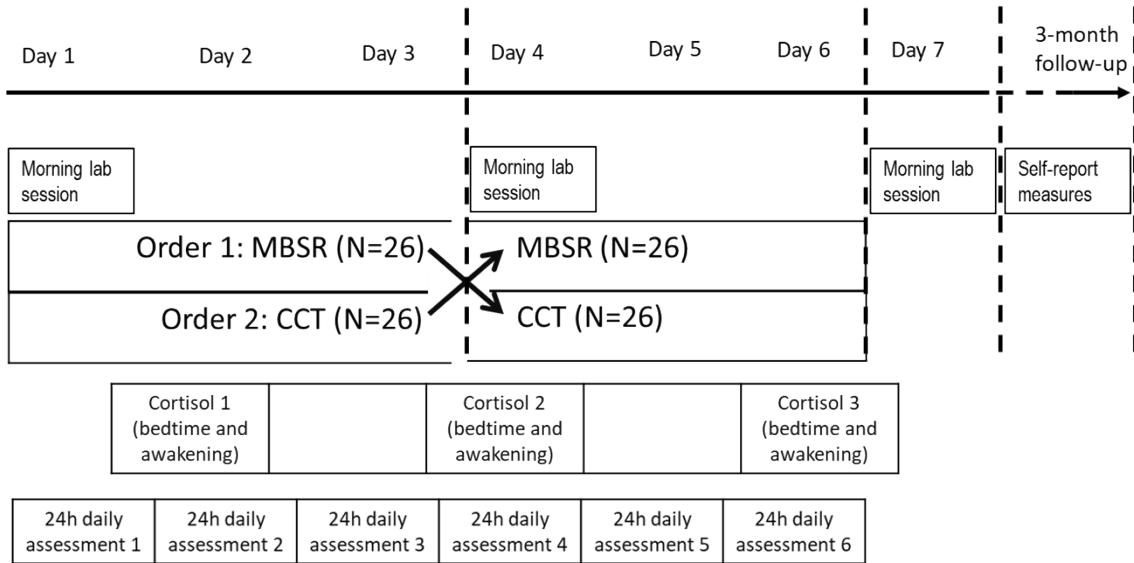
Day 1 Day 2 Day 3 Day 4 Day 5 Day 6 Day 7 3-month follow-up

Morning lab session

Morning lab session

Morning lab session

Self-report measures

Order 1: MBSR (N=26)

Order 2: CCT (N=26)

MBSR (N=26)

CCT (N=26)

Cortisol 1 (bedtime and awakening)

Cortisol 2 (bedtime and awakening)

Cortisol 3 (bedtime and awakening)

| 24h daily assessment 1 | 24h daily assessment 2 | 24h daily assessment 3 | 24h daily assessment 4 | 24h daily assessment 5 | 24h daily assessment 6 |
|---|---|---|---|---|---|